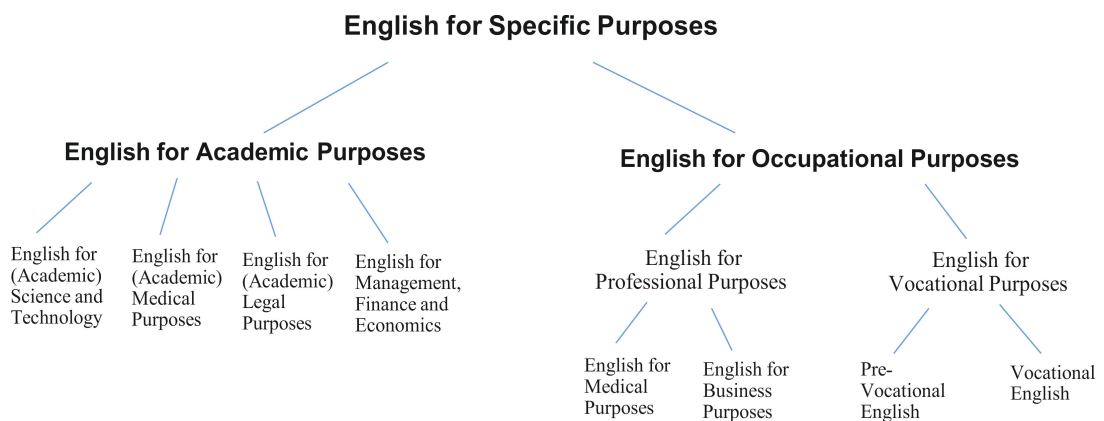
English for Specific Purposes

English for Academic Purposes

English for (Academic) Science and Technology

English for (Academic) Medical Purposes

English for (Academic) Legal Purposes

English for Management, Finance and Economics

English for Occupational Purposes

English for Professional Purposes

English for Medical Purposes

English for Business Purposes

English for Vocational Purposes

Pre-Vocational English

Vocational English